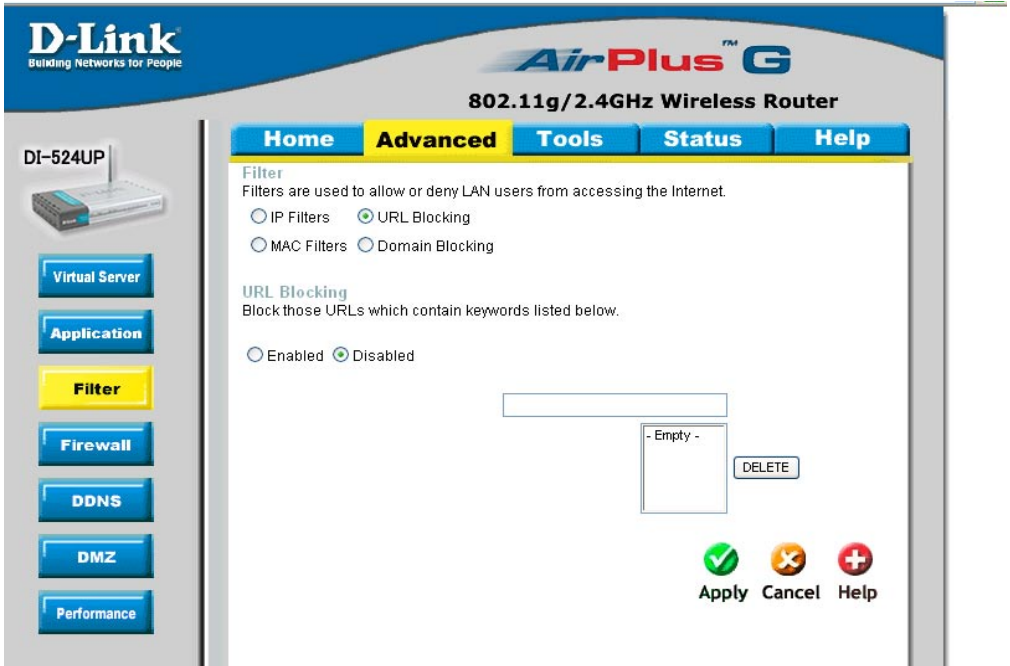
D-Link
Building Networks for People

AirPlus™ G
802.11g/2.4GHz Wireless Router

DI-524UP

Home Advanced Tools Status Help

Virtual Server
Application
Filter
Firewall
DDNS
DMZ
Performance

Filter
Filters are used to allow or deny LAN users from accessing the Internet.
IP Filters URL Blocking
MAC Filters Domain Blocking

URL Blocking
Block those URLs which contain keywords listed below.

Enabled Disabled

- Empty -
DELETE

Apply Cancel Help